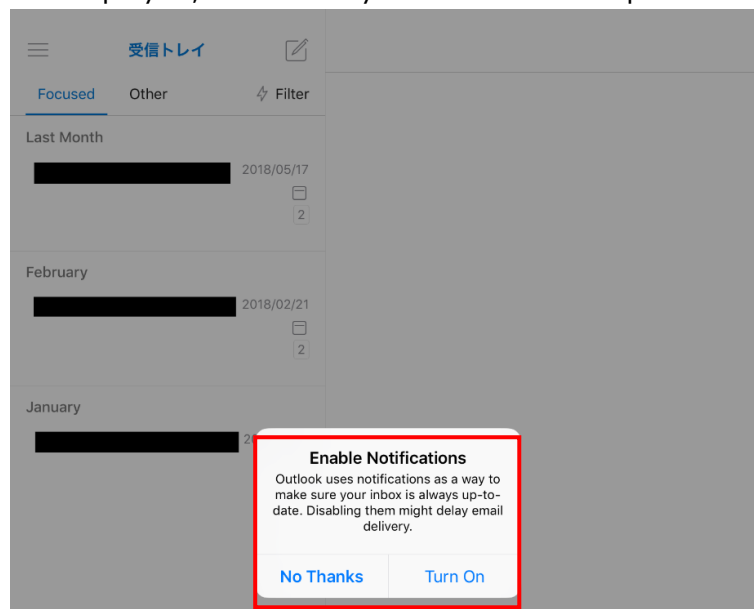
受信トレイ

Focused Other Filter

Last Month

2018/05/17

2

February

2018/02/21

2

January

20

Enable Notifications

Outlook uses notifications as a way to make sure your inbox is always up-to-date. Disabling them might delay email delivery.

No Thanks Turn On